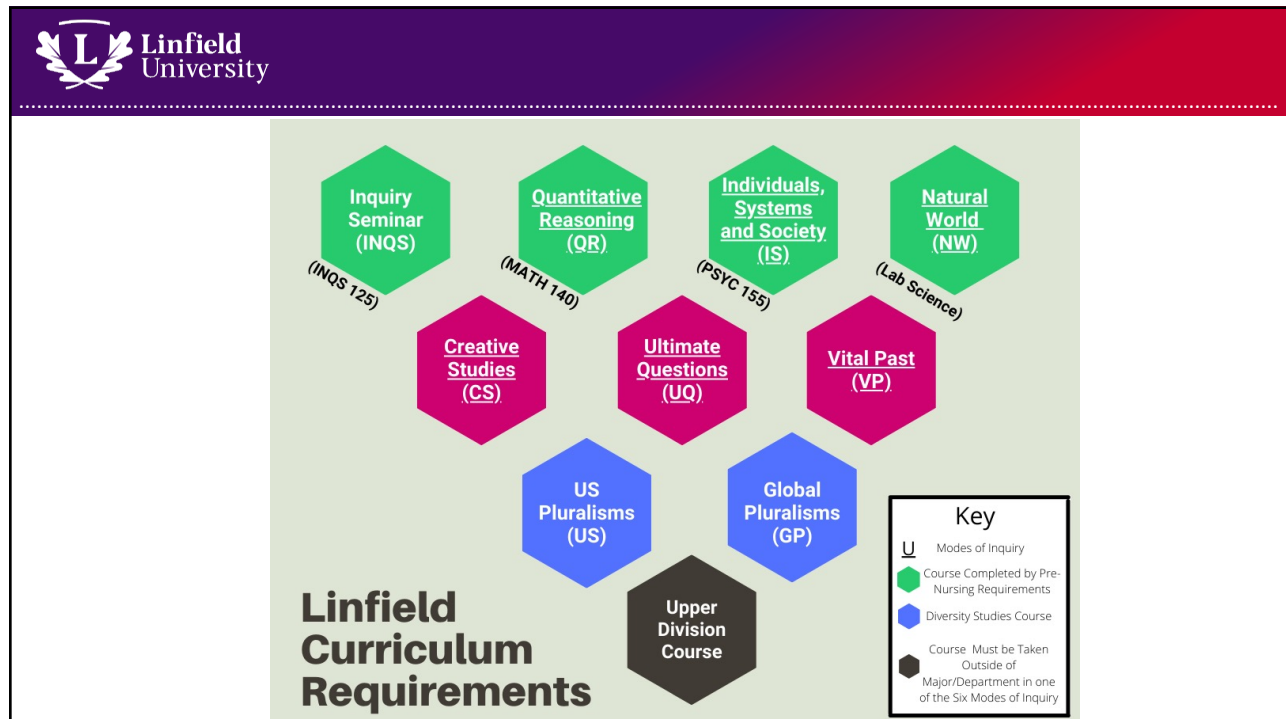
L Linfield University

Inquiry Seminar (INQS)

(INQS 125)

Quantitative Reasoning (QR)

(MATH 140)

Individuals, Systems and Society (IS)

(PSYC 155)

Natural World (NW)

(Lab Science)

Creative Studies (CS)

Ultimate Questions (UQ)

Vital Past (VP)

US Pluralisms (US)

Global Pluralisms (GP)

Upper Division Course

Linfield Curriculum Requirements

Key

U Modes of Inquiry

Course Completed by Pre-Nursing Requirements

Diversity Studies Course

Course Must be Taken Outside of Major/Department in one of the Six Modes of Inquiry